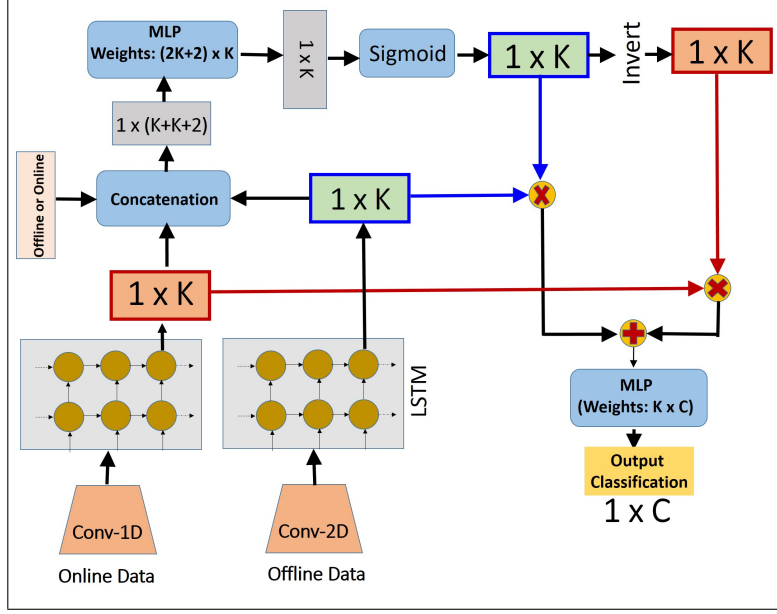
MLP
Weights: (2K+2) x K

1 x K

Sigmoid

1 x K

Invert

1 x K

1 x (K+K+2)

Offline or Online

Concatenation

1 x K

1 x K

LSTM

MLP
(Weights: K x C)

Output
Classification

1 x C

Conv-1D

Online Data

Conv-2D

Offline Data